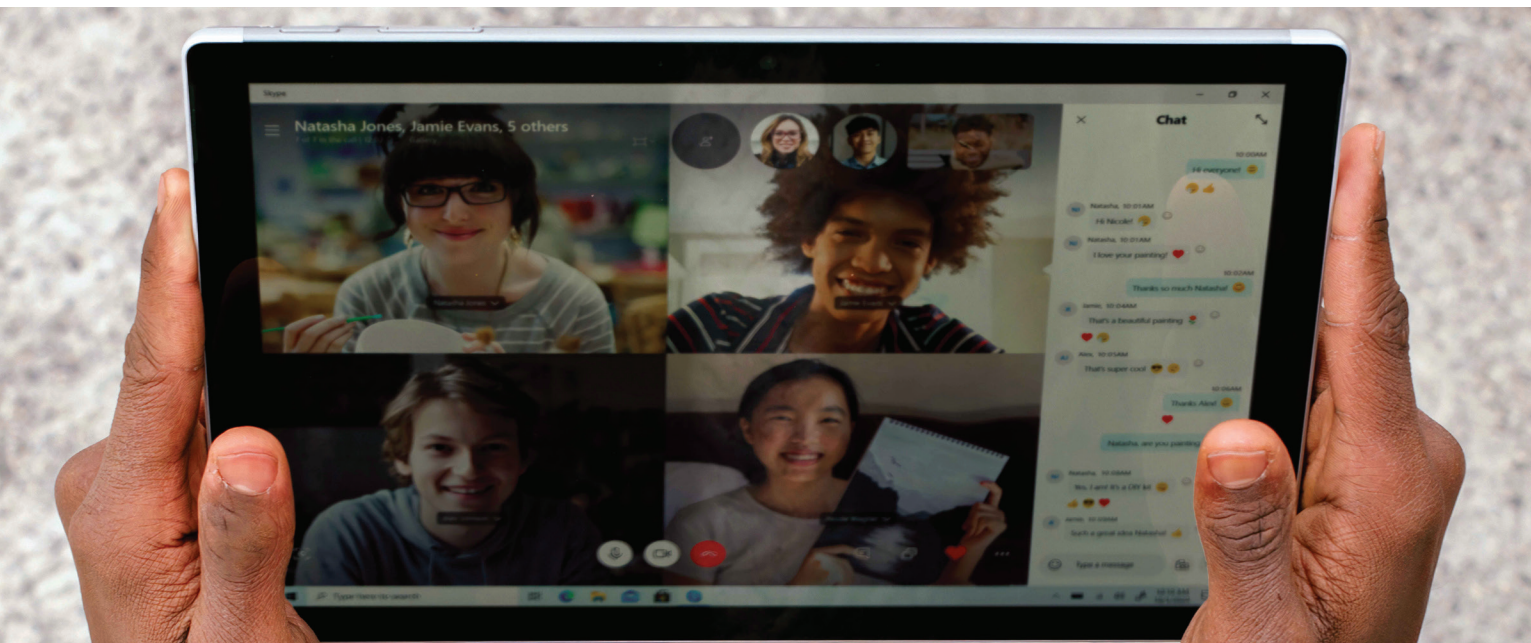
Skype

Natasha Jones, Jamie Evans, 5 others

Chat

10:00AM
Hi everyone!

Natasha, 10:01AM
Hi Nicole!

Natasha, 10:01AM
I love your painting!

10:02AM
Thanks so much Natasha!

Jamie, 10:04AM
That's a beautiful painting

Alex, 10:05AM
That's super cool

10:06AM
Thanks Alex!

Natasha, are you painting

Natasha, 10:08AM
Yes I am! It's a DIY kit

Jamie, 10:10AM
Such a great idea Natasha!

Type a message

Type here to search